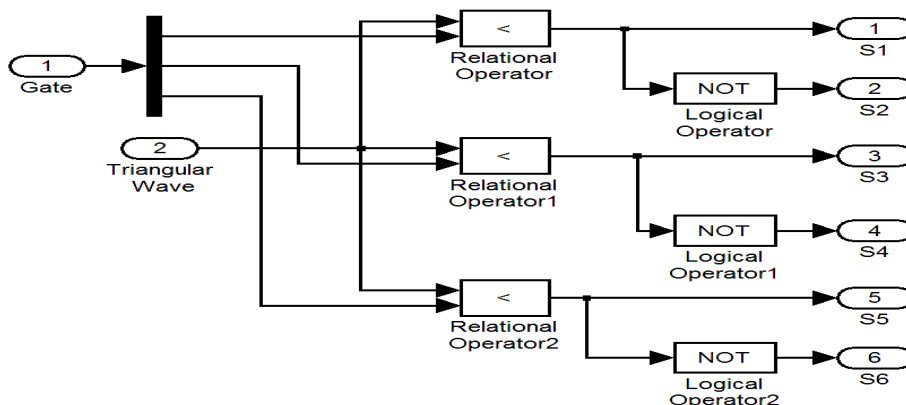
1
Gate

2
Triangular Wave

<
Relational Operator

NOT
Logical Operator

<
Relational Operator1

NOT
Logical Operator1

<
Relational Operator2

NOT
Logical Operator2

1
S1

2
S2

3
S3

4
S4

5
S5

6
S6